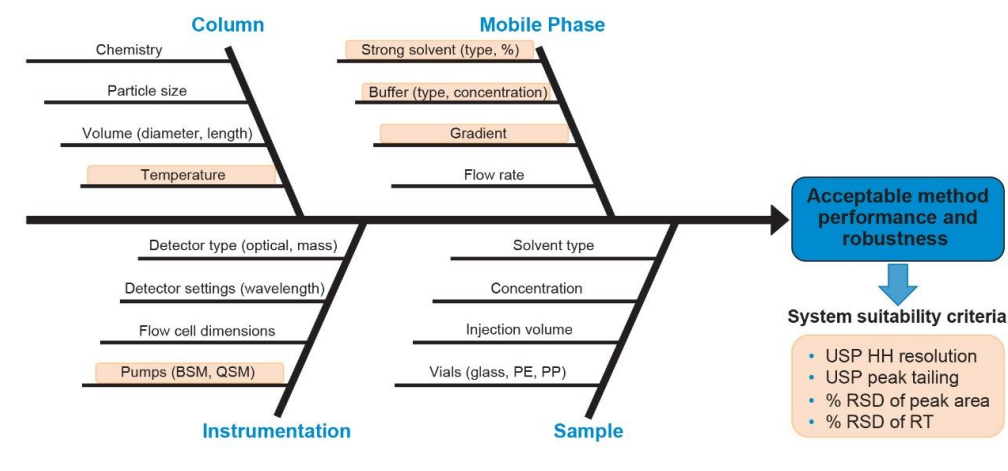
Column

Chemistry

Particle size

Volume (diameter, length)

Temperature

Mobile Phase

Strong solvent (type, %)

Buffer (type, concentration)

Gradient

Flow rate

Acceptable method performance and robustness

System suitability criteria

- USP HH resolution
- USP peak tailing
- % RSD of peak area
- % RSD of RT

Detector type (optical, mass)

Detector settings (wavelength)

Flow cell dimensions

Pumps (BSM, QSM)

Instrumentation

Solvent type

Concentration

Injection volume

Vials (glass, PE, PP)

Sample